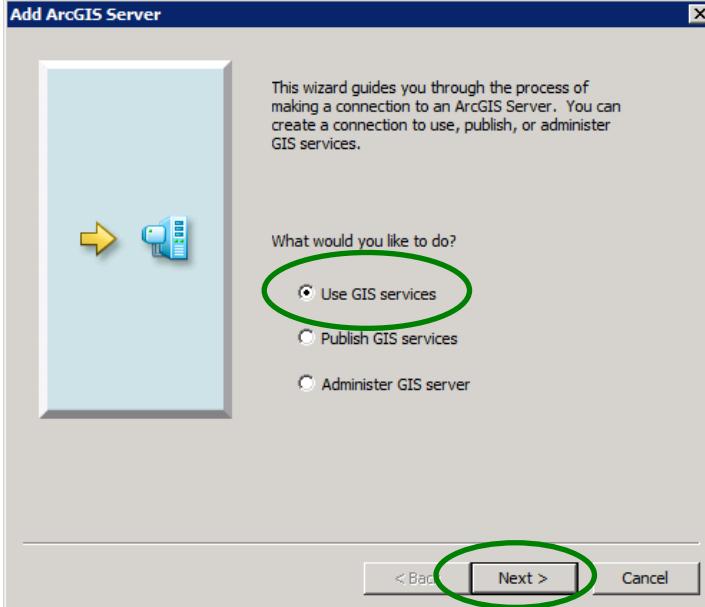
Add ArcGIS Server

This wizard guides you through the process of making a connection to an ArcGIS Server. You can create a connection to use, publish, or administer GIS services.

What would you like to do?

Use GIS services

Publish GIS services

Administer GIS server

< Back

Next >

Cancel